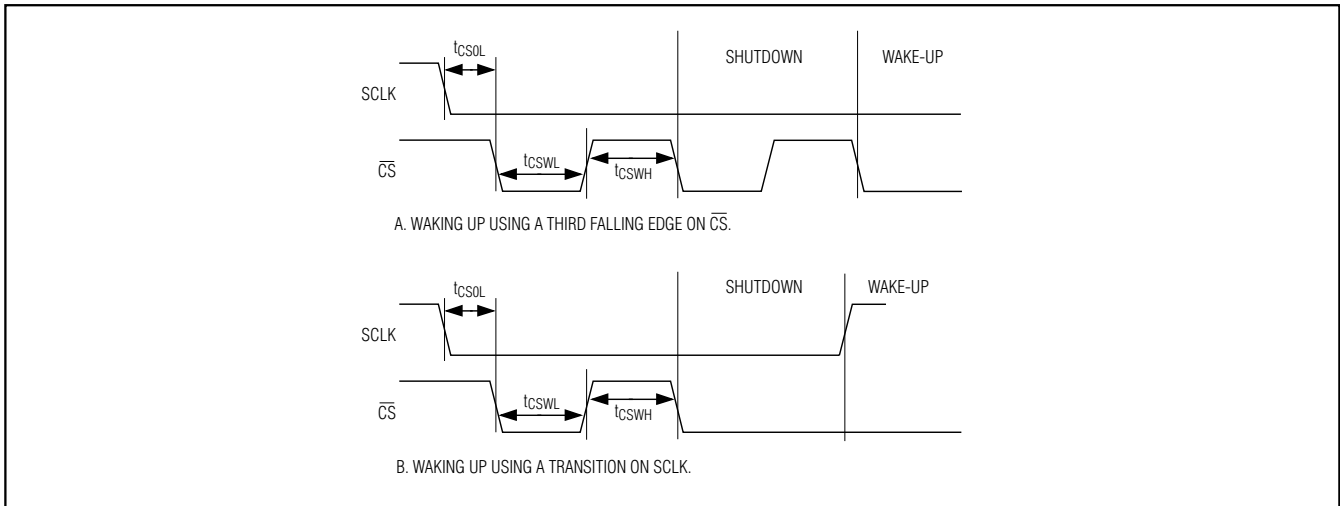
$t_{CS0L}$

SHUTDOWN

WAKE-UP

SCLK

$\overline{CS}$

$t_{CSWL}$

$t_{CSWH}$

A. WAKING UP USING A THIRD FALLING EDGE ON $\overline{CS}$.

$t_{CS0L}$

SHUTDOWN

WAKE-UP

SCLK

$\overline{CS}$

$t_{CSWL}$

$t_{CSWH}$

B. WAKING UP USING A TRANSITION ON SCLK.